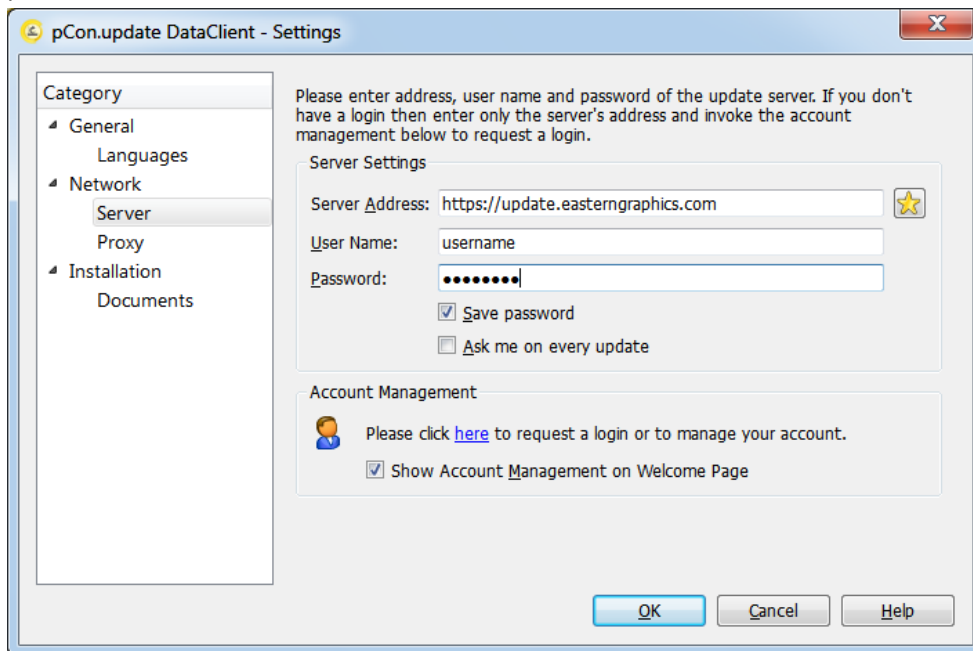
pCon.update DataClient - Settings

Category
General
Languages
Network
Server
Proxy
Installation
Documents

Please enter address, user name and password of the update server. If you don't have a login then enter only the server's address and invoke the account management below to request a login.

Server Settings
Server Address: https://update.easterngraphics.com
User Name: username
Password: ••••••••
Save password
Ask me on every update

Account Management
Please click here to request a login or to manage your account.
Show Account Management on Welcome Page

OK
Cancel
Help